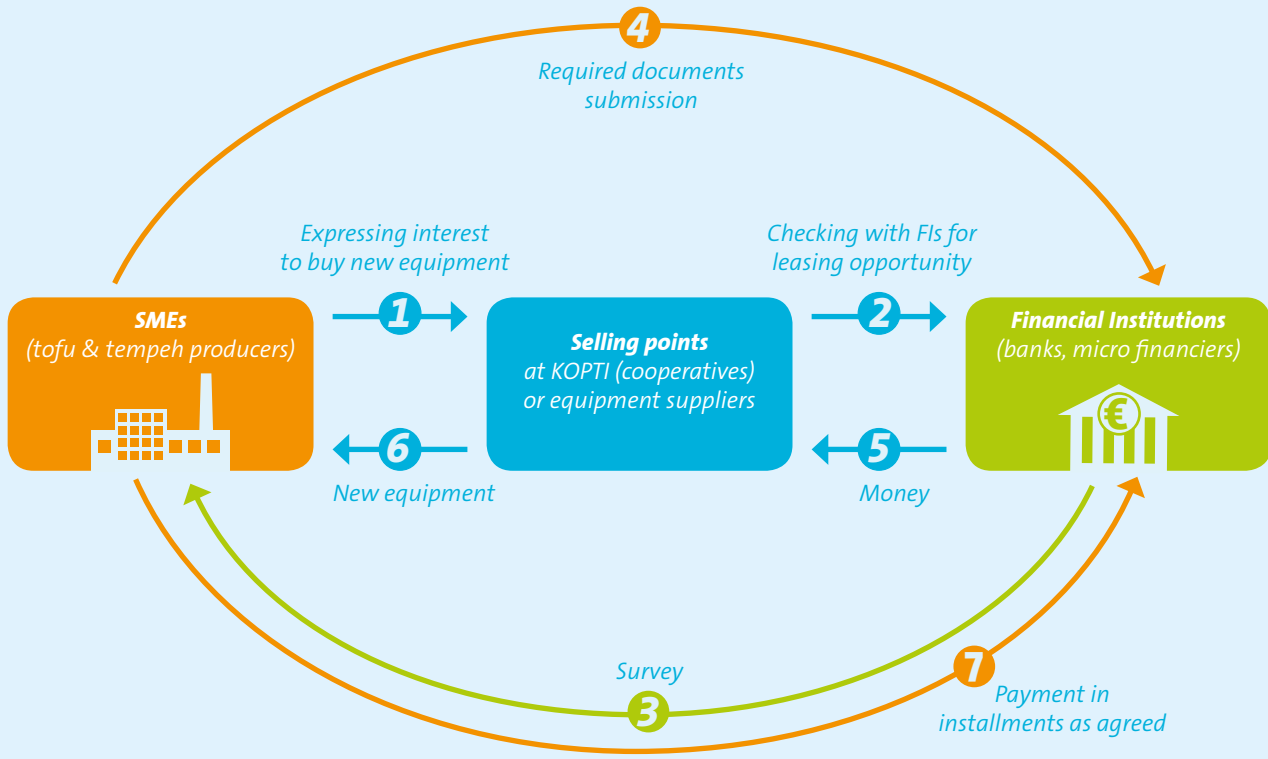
4
Required documents submission

Expressing interest to buy new equipment

Checking with FIs for leasing opportunity

SMEs
(tofu & tempeh producers)

1

Selling points
at KOPTI (cooperatives) or equipment suppliers

2

Financial Institutions
(banks, micro financiers)

6

5

New equipment

Money

Survey

3

7

Payment in installments as agreed